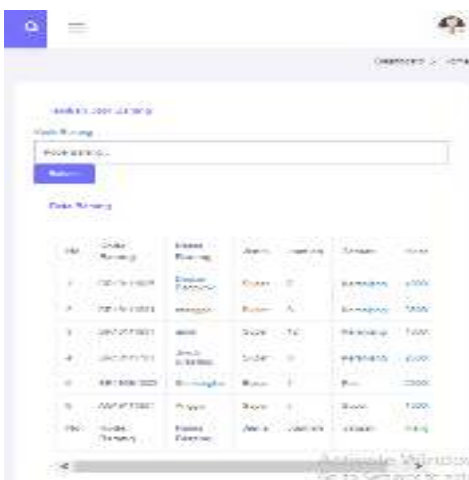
Dashboard / Home

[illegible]

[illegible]

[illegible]

Simpan

Data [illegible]

| No | Kode Barang | Nama Barang | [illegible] | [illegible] | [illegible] | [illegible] |
|---|---|---|---|---|---|---|
| 1 | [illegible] | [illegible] | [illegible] | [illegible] | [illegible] | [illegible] |
| 2 | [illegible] | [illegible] | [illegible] | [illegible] | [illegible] | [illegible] |
| 3 | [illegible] | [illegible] | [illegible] | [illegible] | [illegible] | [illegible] |
| 4 | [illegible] | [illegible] | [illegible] | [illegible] | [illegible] | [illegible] |
| 5 | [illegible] | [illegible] | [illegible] | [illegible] | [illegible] | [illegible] |
| 6 | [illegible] | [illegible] | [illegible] | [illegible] | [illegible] | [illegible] |
| No | Kode Barang | Nama Barang | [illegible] | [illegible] | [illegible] | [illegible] |

Activate Windows
Go to Settings to activate Windows.